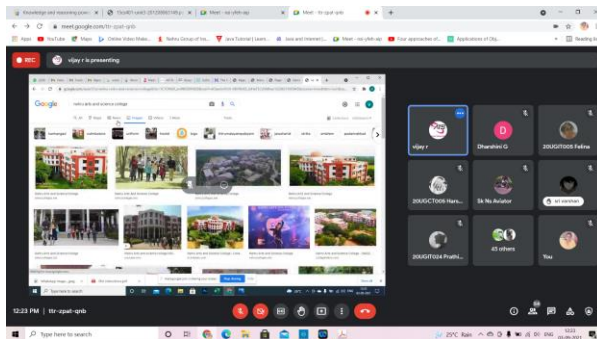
Knowledge and reasoning pusc ×
Meet - ttr-zpat-qnb ×
Meet - ssi-yfeh-ajj ×
Meet - ttr-zpat-qnb ×
+
meet.google.com/ttr-zpat-qnb
Apps
YouTube
Maps
Online Video Make...
Nehru Group of Ins...
Java Tutorial | Learn...
Java and Internet |...
Meet - ssi-yfeh-ajj
Applications of Obj...
Reading list
REC
vijay r is presenting
Google
nehru arts and science college
vijay r
Dharshini G
20UGIT005 Felna
20UGCT005 Hars...
Sk Nu Aviator
sri varshan
20UGIT024 Prathi...
45 others
You
12:23 PM | ttr-zpat-qnb
Type here to search
25°C Rain
ENG
12:23
25-09-2021